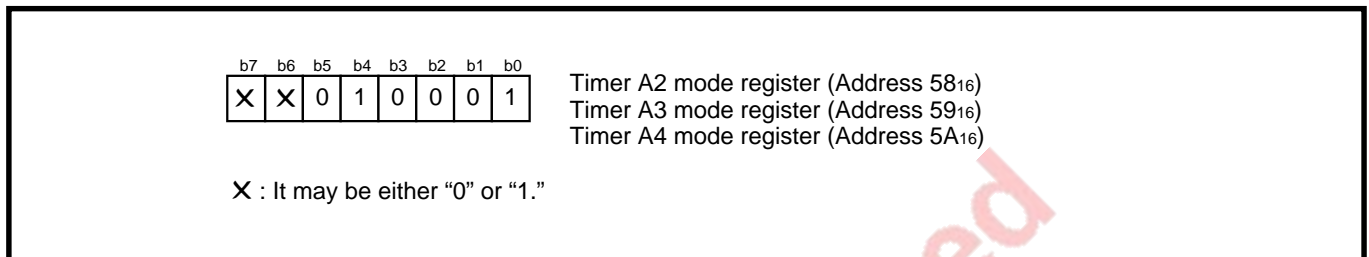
| b7 | b6 | b5 | b4 | b3 | b2 | b1 | b0 |
|---|---|---|---|---|---|---|---|
| X | X | 0 | 1 | 0 | 0 | 0 | 1 |

Timer A2 mode register (Address $58_{16}$)
Timer A3 mode register (Address $59_{16}$)
Timer A4 mode register (Address $5A_{16}$)

X : It may be either “0” or “1.”

ed